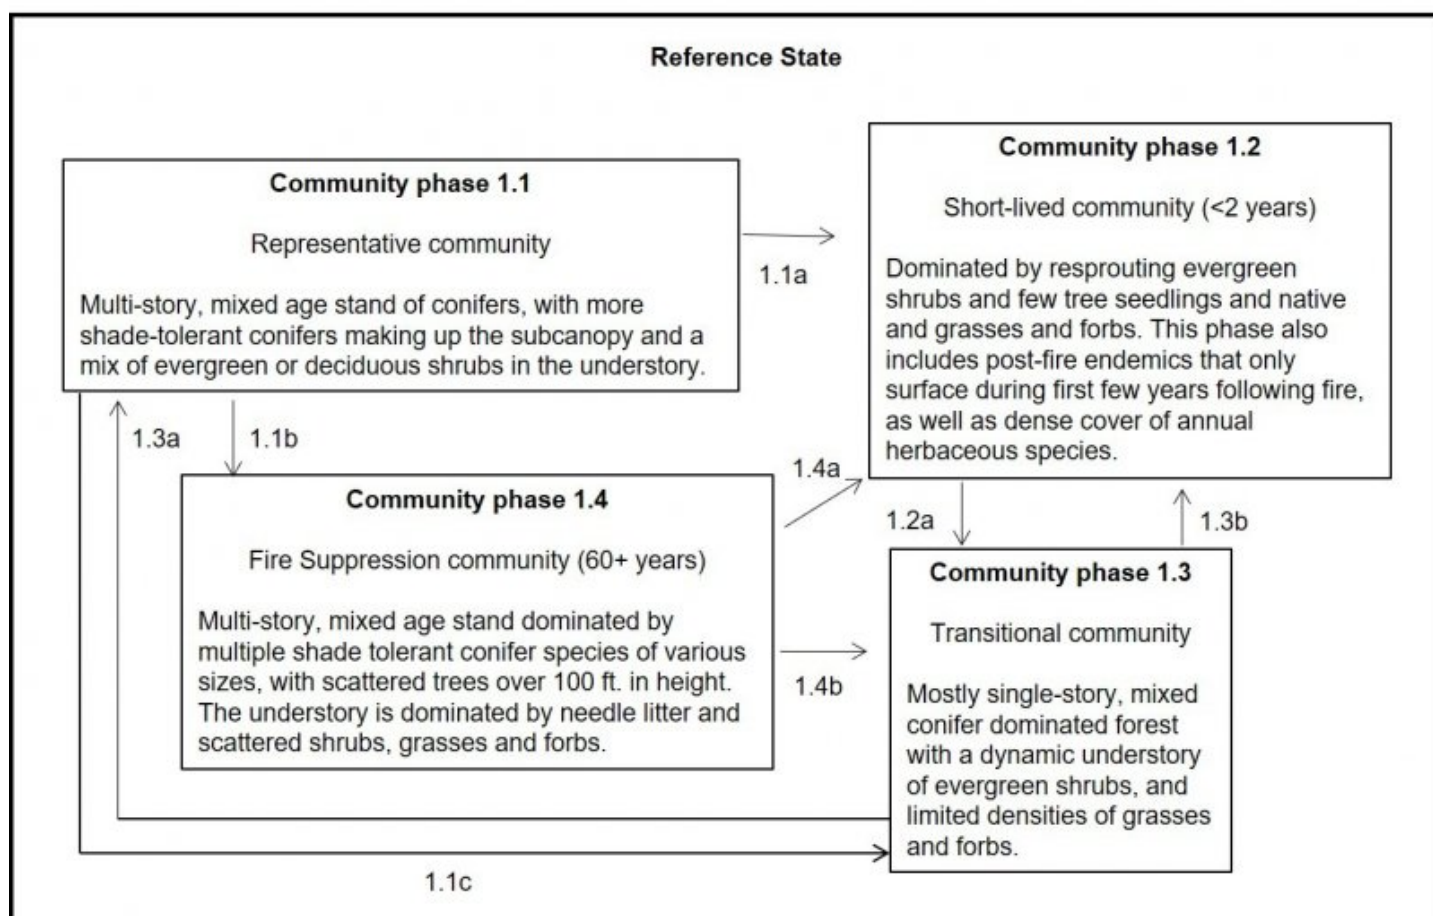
Reference State

Community phase 1.1

Representative community

Multi-story, mixed age stand of conifers, with more shade-tolerant conifers making up the subcanopy and a mix of evergreen or deciduous shrubs in the understory.

1.1a

Community phase 1.2

Short-lived community (<2 years)

Dominated by resprouting evergreen shrubs and few tree seedlings and native and grasses and forbs. This phase also includes post-fire endemics that only surface during first few years following fire, as well as dense cover of annual herbaceous species.

1.3a

1.1b

1.4a

Community phase 1.4

Fire Suppression community (60+ years)

Multi-story, mixed age stand dominated by multiple shade tolerant conifer species of various sizes, with scattered trees over 100 ft. in height. The understory is dominated by needle litter and scattered shrubs, grasses and forbs.

1.2a

1.3b

Community phase 1.3

Transitional community

Mostly single-story, mixed conifer dominated forest with a dynamic understory of evergreen shrubs, and limited densities of grasses and forbs.

1.4b

1.1c